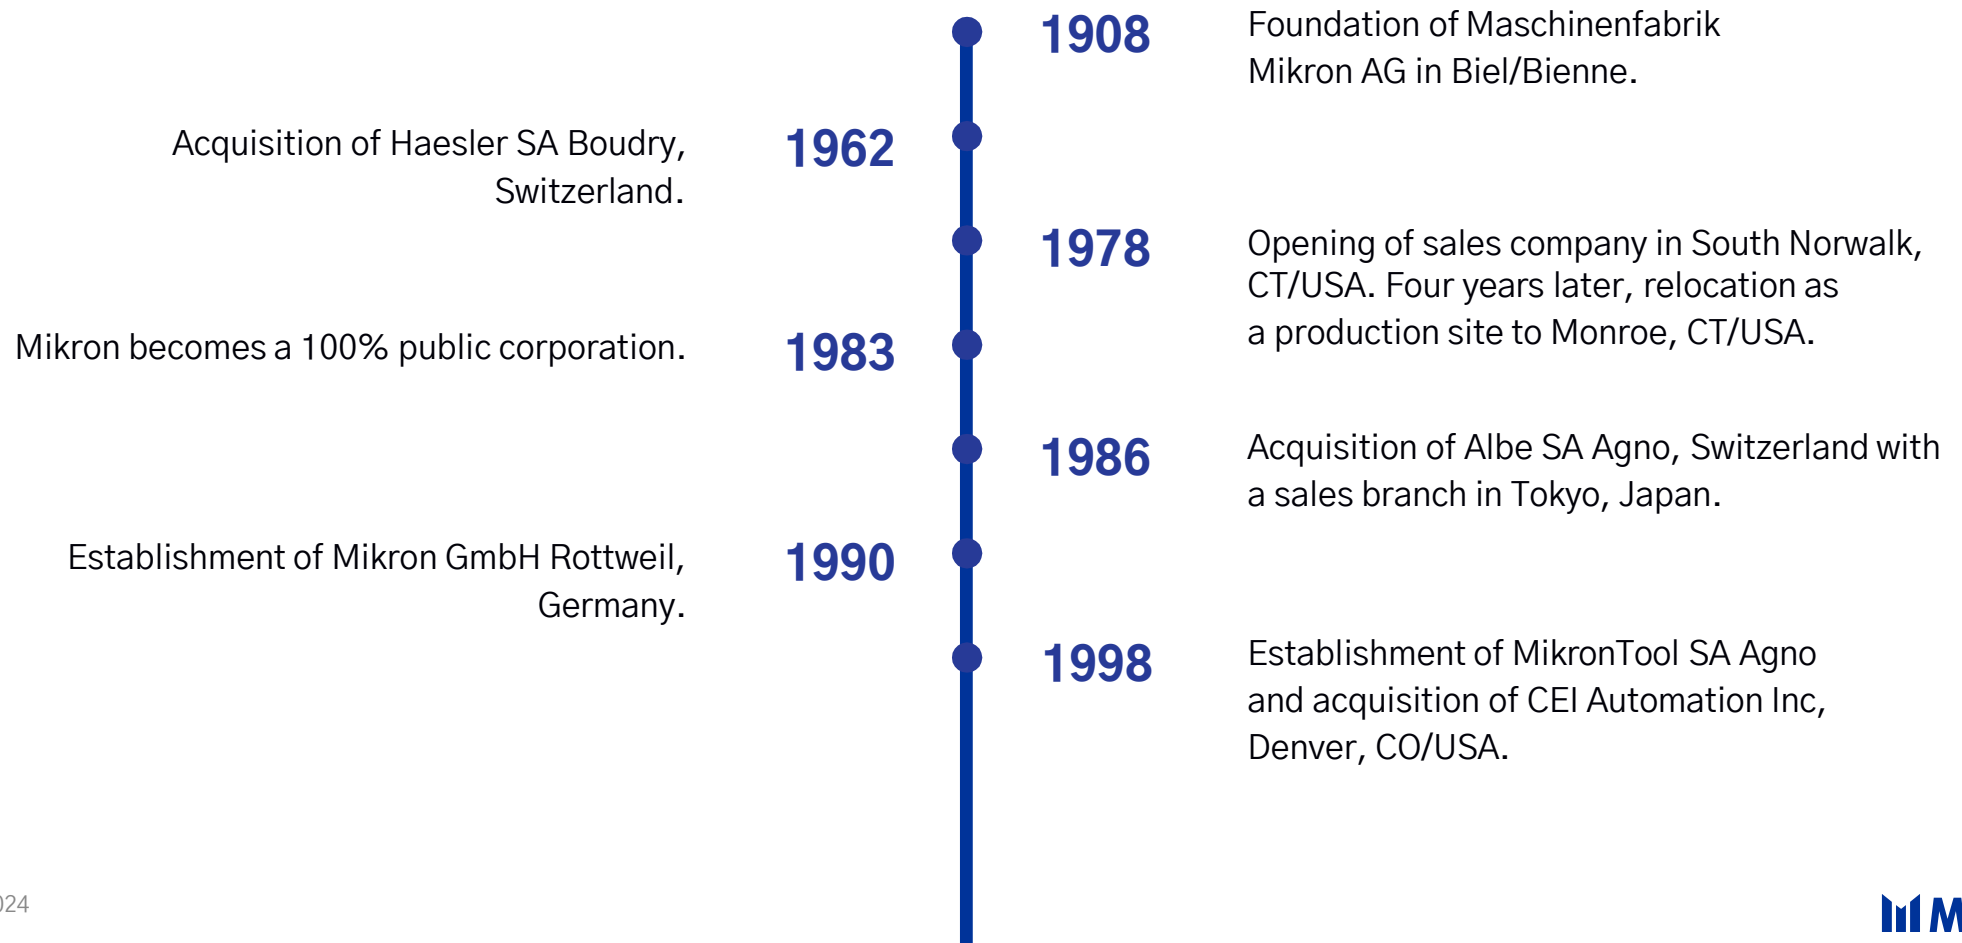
1908
Foundation of Maschinenfabrik Mikron AG in Biel/Bienne.

Acquisition of Haesler SA Boudry, Switzerland.
1962

1978
Opening of sales company in South Norwalk, CT/USA. Four years later, relocation as a production site to Monroe, CT/USA.

Mikron becomes a 100% public corporation.
1983

1986
Acquisition of Albe SA Agno, Switzerland with a sales branch in Tokyo, Japan.

Establishment of Mikron GmbH Rottweil, Germany.
1990

1998
Establishment of MikronTool SA Agno and acquisition of CEI Automation Inc, Denver, CO/USA.

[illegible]24

M